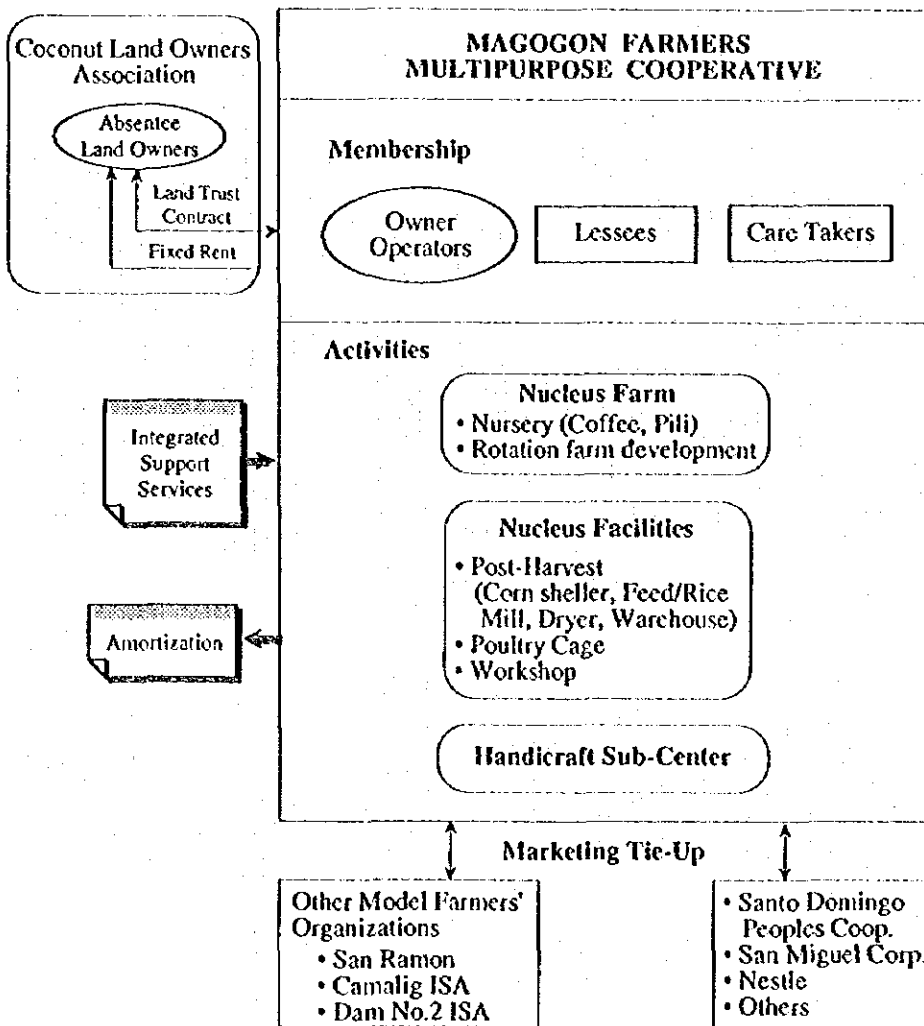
Coconut Land Owners Association

Absentee Land Owners

Land Trust Contract

Fixed Rent

MAGOGON FARMERS MULTIPURPOSE COOPERATIVE

Membership

Owner Operators

Lessees

Care Takers

Activities

Integrated Support Services

Nucleus Farm
• Nursery (Coffee, Pili)
• Rotation farm development

Nucleus Facilities
• Post-Harvest (Corn sheller, Feed/Rice Mill, Dryer, Warehouse)
• Poultry Cage
• Workshop

Amortization

Handicraft Sub-Center

Marketing Tie-Up

Other Model Farmers' Organizations
• San Ramon
• Camalig ISA
• Dam No.2 ISA

• Santo Domingo Peoples Coop.
• San Miguel Corp.
• Nestle
• Others